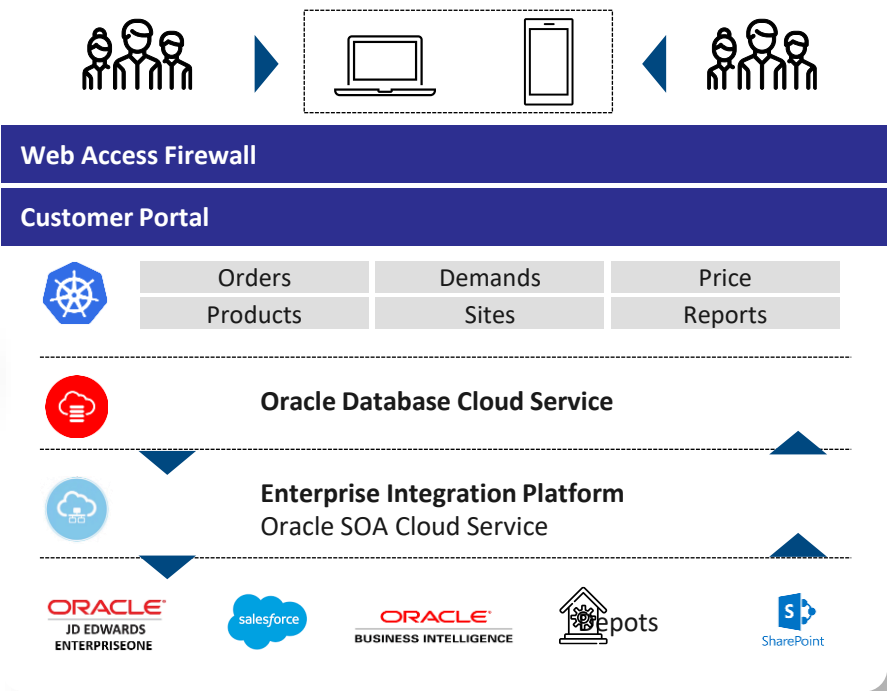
Web Access Firewall

Customer Portal

| Orders | Demands | Price |
|---|---|---|
| Products | Sites | Reports |

Oracle Database Cloud Service

Enterprise Integration Platform
Oracle SOA Cloud Service

ORACLE
JD EDWARDS
ENTERPRISEONE

salesforce

ORACLE
BUSINESS INTELLIGENCE

Depots

S
SharePoint